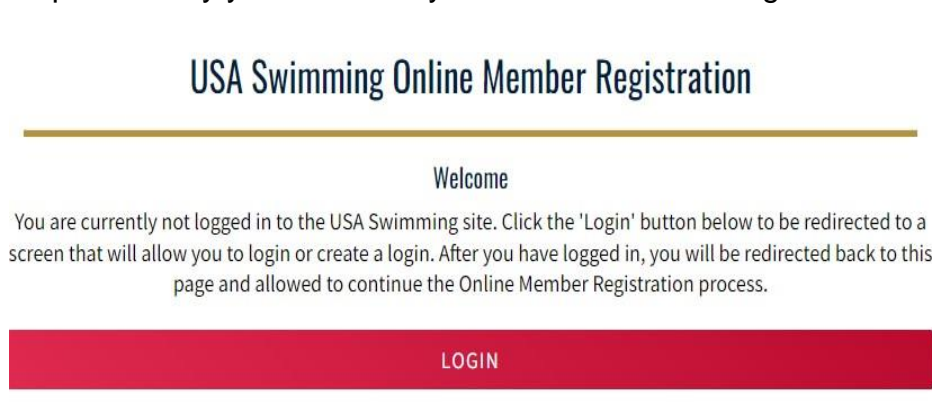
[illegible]

USA Swimming Online Member Registration

Welcome

You are currently not logged in to the USA Swimming site. Click the 'Login' button below to be redirected to a screen that will allow you to login or create a login. After you have logged in, you will be redirected back to this page and allowed to continue the Online Member Registration process.

LOGIN